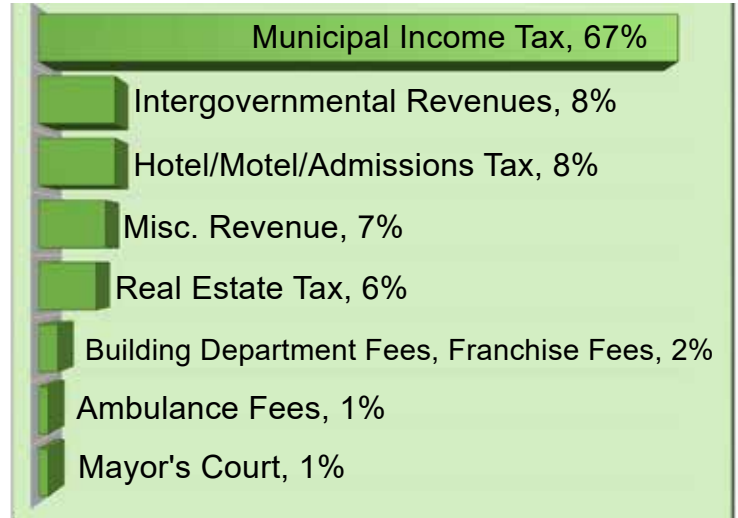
Municipal Income Tax, 67%

Intergovernmental Revenues, 8%

Hotel/Motel/Admissions Tax, 8%

Misc. Revenue, 7%

Real Estate Tax, 6%

Building Department Fees, Franchise Fees, 2%

Ambulance Fees, 1%

Mayor's Court, 1%